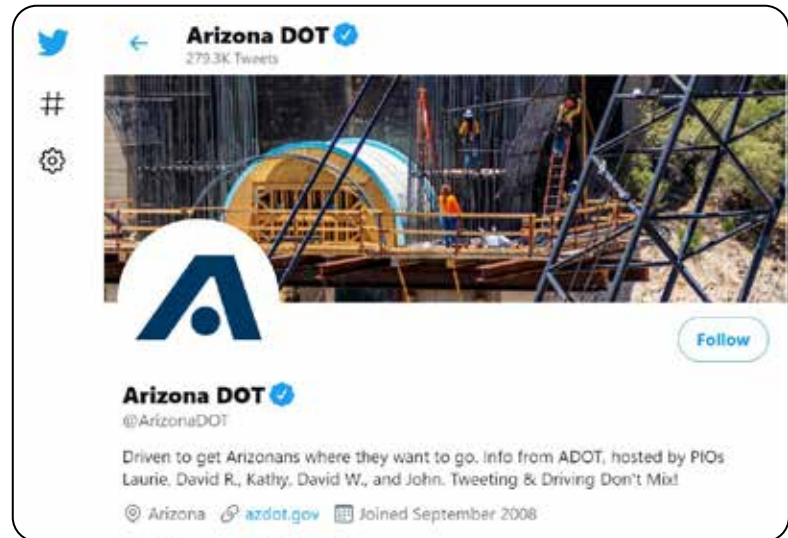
Arizona DOT
279.3K Tweets

#

Follow

Arizona DOT
@ArizonaDOT

Driven to get Arizonans where they want to go. Info from ADOT, hosted by PIOs Laurie, David R., Kathy, David W., and John. Tweeting & Driving Don't Mix!

Arizona azdot.gov Joined September 2008